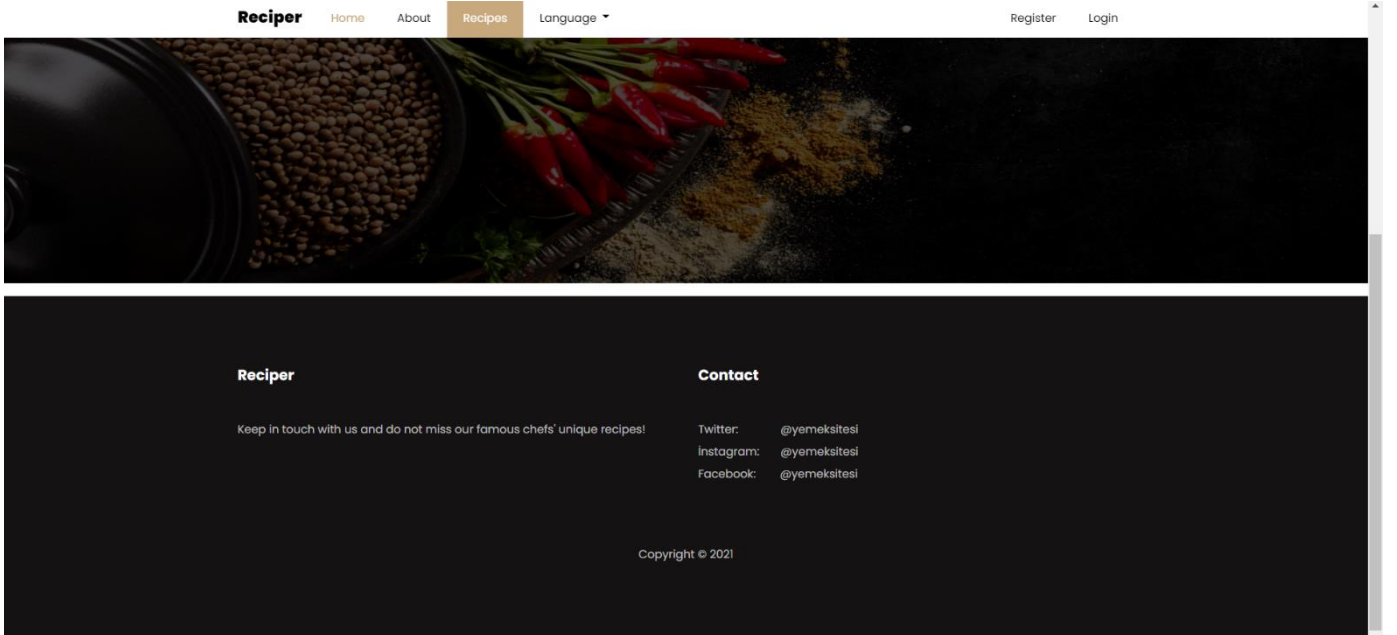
Reciper Home About Recipes Language ▾ Register Login

Reciper

Keep in touch with us and do not miss our famous chefs' unique recipes!

Contact

Twitter: @yemeksitesi
İnstagram: @yemeksitesi
Facebook: @yemeksitesi

Copyright © 2021